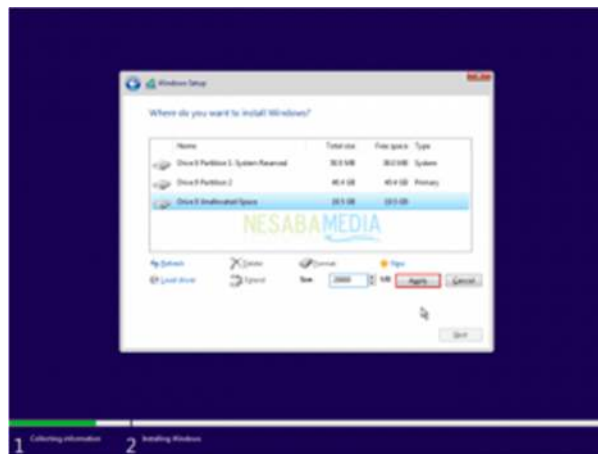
Windows Setup

Where do you want to install Windows?

| Name | Total size | Free space | Type |
|---|---|---|---|
| Drive 0 Partition 1: System Reserved | 50.0 MB | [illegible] MB | System |
| Drive 0 Partition 2 | 40.4 GB | 40.4 GB | Primary |
| Drive 0 Unallocated Space | 10.5 GB | 10.5 GB | |

NESABAMEDIA

Refresh
Delete
Format
New
Load driver
Extend
Size: 20000 MB
Apply
Cancel

Next

1 Collecting information
2 Installing Windows